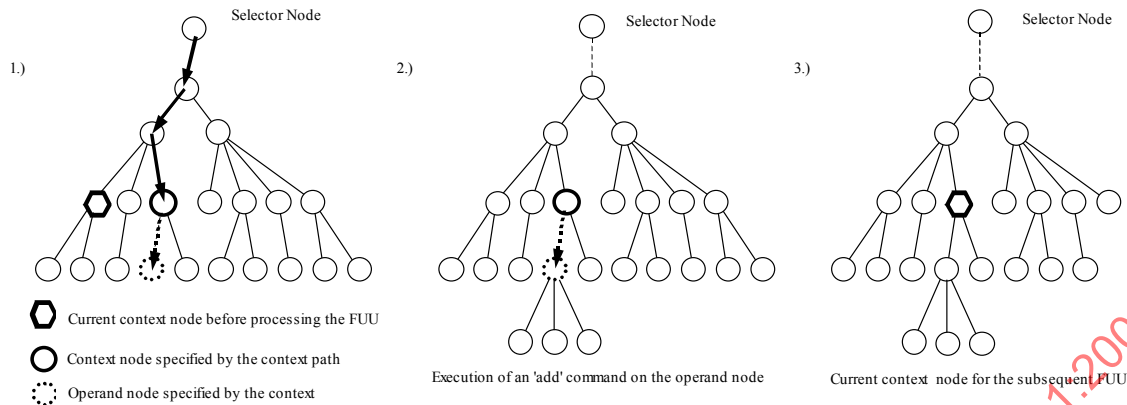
Selector Node

1.)

Current context node before processing the FUU

Context node specified by the context path

Operand node specified by the context

Selector Node

2.)

Execution of an 'add' command on the operand node

Selector Node

3.)

Current context node for the subsequent FUU

1.200